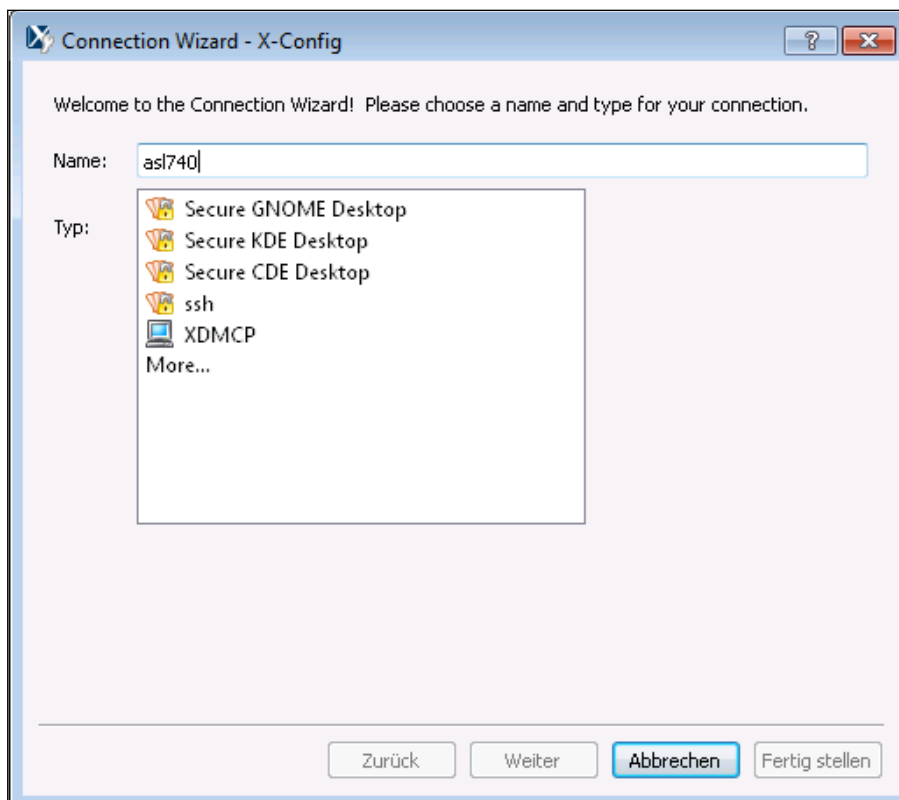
Connection Wizard - X-Config

?

Welcome to the Connection Wizard! Please choose a name and type for your connection.

Name: asl740

Typ:

Secure GNOME Desktop
Secure KDE Desktop
Secure CDE Desktop
ssh
XDMCP
More...

Zurück Weiter Abbrechen Fertig stellen